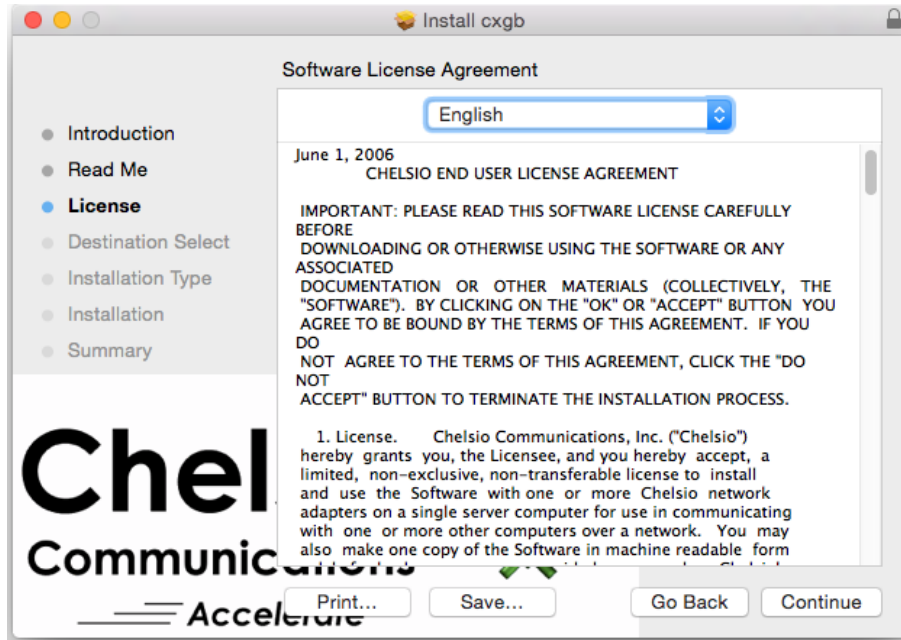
Install cxgb

Software License Agreement

English

Introduction
Read Me
License
Destination Select
Installation Type
Installation
Summary

June 1, 2006
CHELSIO END USER LICENSE AGREEMENT

IMPORTANT: PLEASE READ THIS SOFTWARE LICENSE CAREFULLY BEFORE DOWNLOADING OR OTHERWISE USING THE SOFTWARE OR ANY ASSOCIATED DOCUMENTATION OR OTHER MATERIALS (COLLECTIVELY, THE "SOFTWARE"). BY CLICKING ON THE "OK" OR "ACCEPT" BUTTON YOU AGREE TO BE BOUND BY THE TERMS OF THIS AGREEMENT. IF YOU DO NOT AGREE TO THE TERMS OF THIS AGREEMENT, CLICK THE "DO NOT ACCEPT" BUTTON TO TERMINATE THE INSTALLATION PROCESS.

1. License. Chelsio Communications, Inc. ("Chelsio") hereby grants you, the Licensee, and you hereby accept, a limited, non-exclusive, non-transferable license to install and use the Software with one or more Chelsio network adapters on a single server computer for use in communicating with one or more other computers over a network. You may also make one copy of the Software in machine readable form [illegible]

Chel
Communications
Accelerate

Print...
Save...
Go Back
Continue